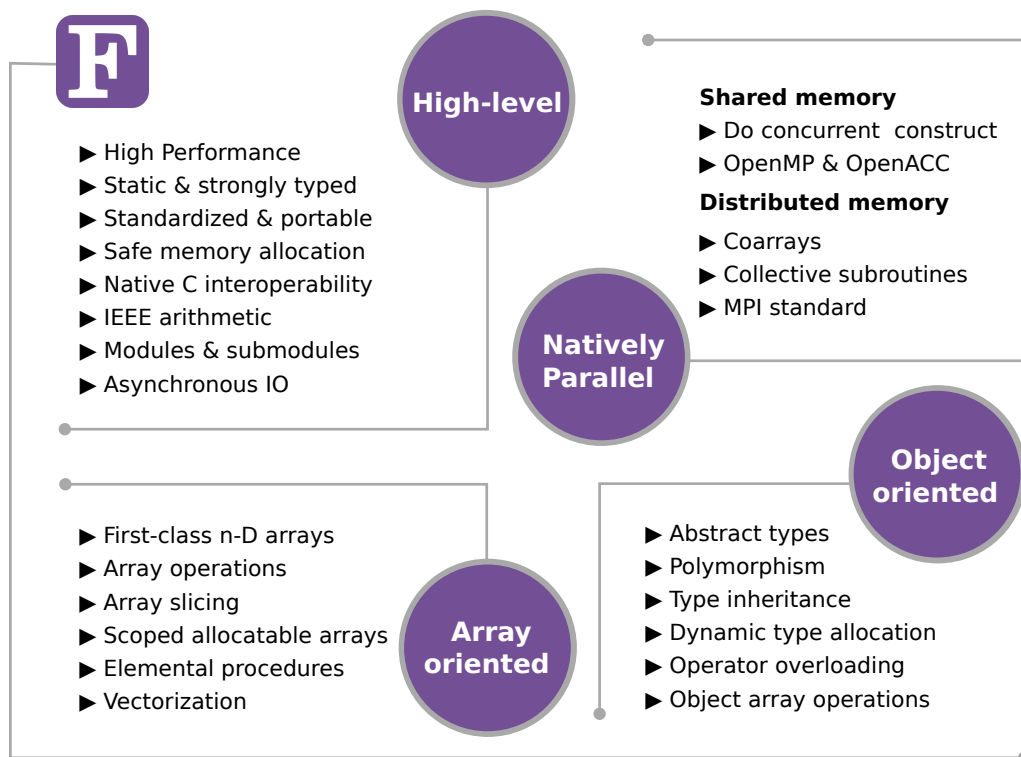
F

High-level

▶ High Performance
▶ Static & strongly typed
▶ Standardized & portable
▶ Safe memory allocation
▶ Native C interoperability
▶ IEEE arithmetic
▶ Modules & submodules
▶ Asynchronous IO

**Shared memory**
▶ Do concurrent construct
▶ OpenMP & OpenACC
**Distributed memory**
▶ Coarrays
▶ Collective subroutines
▶ MPI standard

Natively Parallel

Object oriented

▶ First-class n-D arrays
▶ Array operations
▶ Array slicing
▶ Scoped allocatable arrays
▶ Elemental procedures
▶ Vectorization

Array oriented

▶ Abstract types
▶ Polymorphism
▶ Type inheritance
▶ Dynamic type allocation
▶ Operator overloading
▶ Object array operations